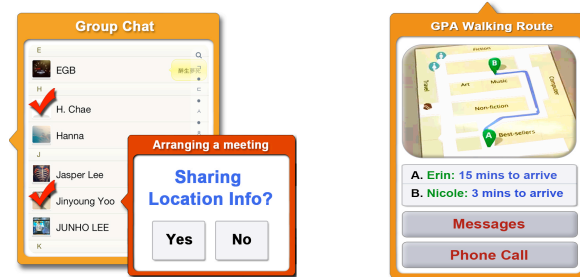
Group Chat

E

EGB

H

H. Chae

Hanna

J

Jasper Lee

Jinyoung Yoo

JUNHO LEE

K

Arranging a meeting

Sharing Location Info?

Yes

No

GPA Walking Route

Fiction

B

Art

Music

Non-fiction

Travel

Best-sellers

A

A. Erin: 15 mins to arrive

B. Nicole: 3 mins to arrive

Messages

Phone Call